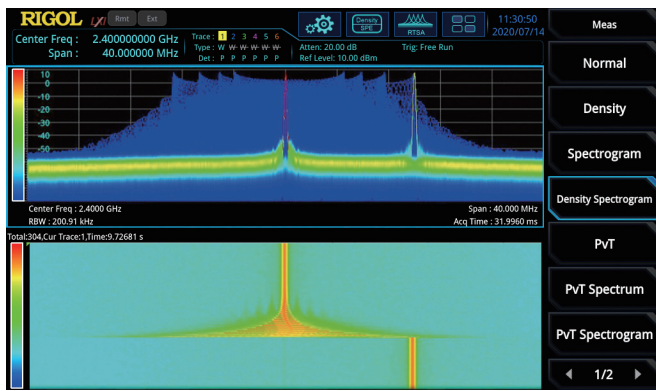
RIGOL LXI Rmt Ext

Center Freq : 2.400000000 GHz
Span : 40.000000 MHz

Trace : 1 2 3 4 5 6
Type : W W W W W W
Det : P P P P P P

Atten: 20.00 dB
Ref Level: 10.00 dBm

Trig: Free Run

Density SPE

RTSA

11:30:50
2020/07/14

10
0
-10
-20
-30
-40
-50

Center Freq : 2.4000 GHz
RBW : 200.91 kHz

Span : 40.000 MHz
Acq Time : 31.9960 ms

Total:304,Cur Trace:1,Time:9.72681 s

Meas

Normal

Density

Spectrogram

Density Spectrogram

PvT

PvT Spectrum

PvT Spectrogram

1/2